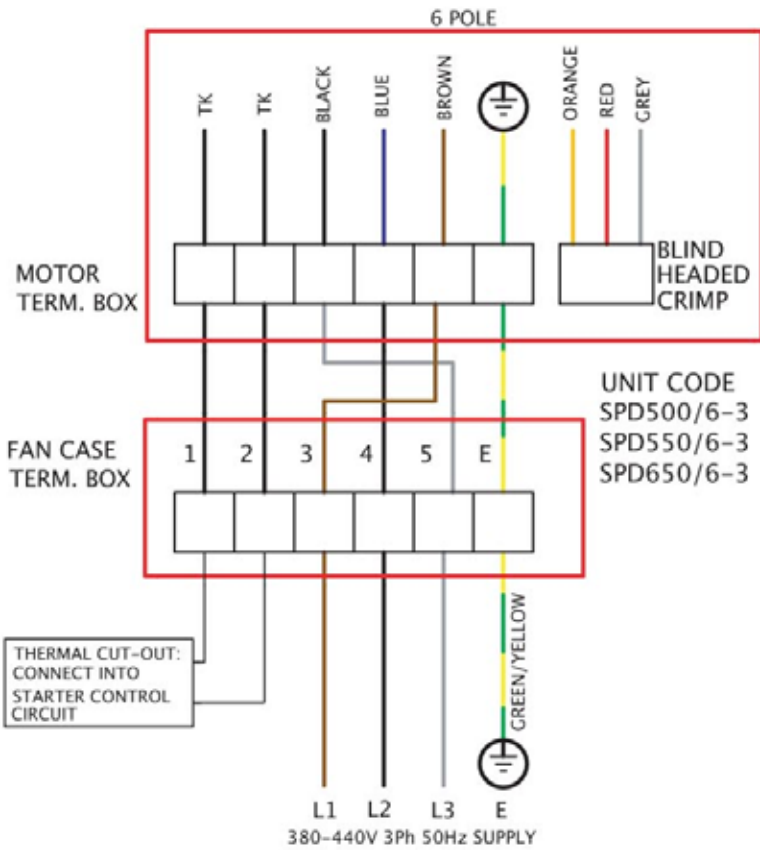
6 POLE

TK
TK
BLACK
BLUE
BROWN
ORANGE
RED
GREY

MOTOR TERM. BOX

BLIND HEADED CRIMP

UNIT CODE
SPD500/6-3
SPD550/6-3
SPD650/6-3

FAN CASE TERM. BOX

1
2
3
4
5
E

THERMAL CUT-OUT: CONNECT INTO STARTER CONTROL CIRCUIT

GREEN/YELLOW

L1
L2
L3
E
380-440V 3Ph 50Hz SUPPLY